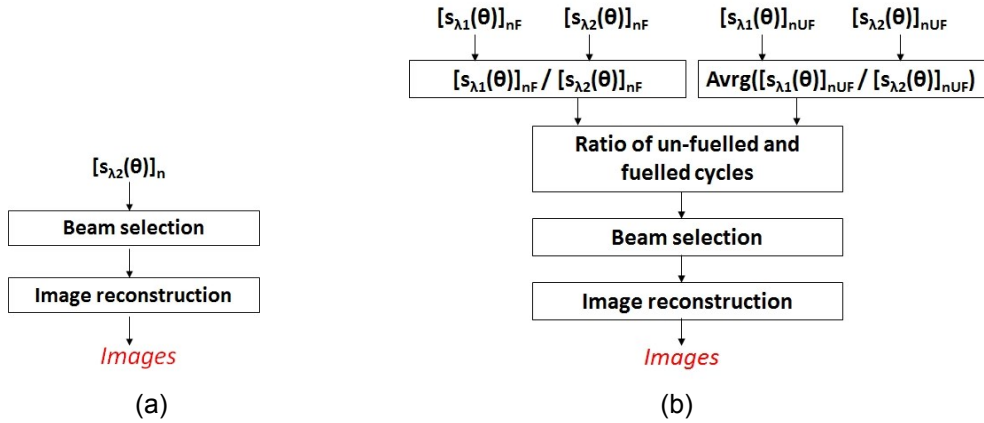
$[s_{\lambda 2}(\theta)]_n$

Beam selection

Image reconstruction

Images

(a)

$[s_{\lambda 1}(\theta)]_{nF}$ $[s_{\lambda 2}(\theta)]_{nF}$ $[s_{\lambda 1}(\theta)]_{nUF}$ $[s_{\lambda 2}(\theta)]_{nUF}$

$[s_{\lambda 1}(\theta)]_{nF}$ / $[s_{\lambda 2}(\theta)]_{nF}$

Avrg($[s_{\lambda 1}(\theta)]_{nUF}$ / $[s_{\lambda 2}(\theta)]_{nUF}$)

Ratio of un-fuelled and fuelled cycles

Beam selection

Image reconstruction

Images

(b)